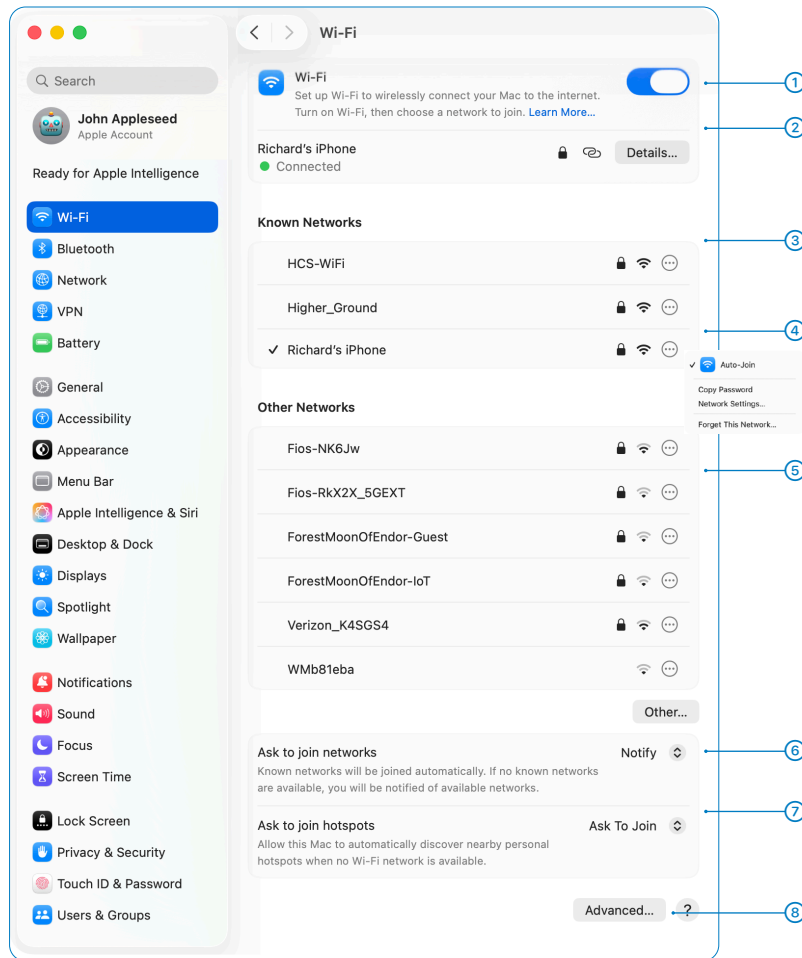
Search

John Appleseed
Apple Account

Ready for Apple Intelligence

Wi-Fi
Bluetooth
Network
VPN
Battery

General
Accessibility
Appearance
Menu Bar
Apple Intelligence & Siri
Desktop & Dock
Displays
Spotlight
Wallpaper

Notifications
Sound
Focus
Screen Time

Lock Screen
Privacy & Security
Touch ID & Password
Users & Groups

Wi-Fi

Wi-Fi
Set up Wi-Fi to wirelessly connect your Mac to the internet. Turn on Wi-Fi, then choose a network to join. Learn More...

Richard's iPhone
Connected
Details...

Known Networks
HCS-WiFi
Higher_Ground
✓ Richard's iPhone

✓ Auto-Join
Copy Password
Network Settings...
Forget This Network...

Other Networks
Fios-NK6Jw
Fios-RkX2X_5GEXT
ForestMoonOfEndor-Guest
ForestMoonOfEndor-IoT
Verizon_K4SGS4
WMb81eba

Other...

Ask to join networks
Notify
Known networks will be joined automatically. If no known networks are available, you will be notified of available networks.

Ask to join hotspots
Ask To Join
Allow this Mac to automatically discover nearby personal hotspots when no Wi-Fi network is available.

Advanced...
?

1
2
3
4
5
6
7
8